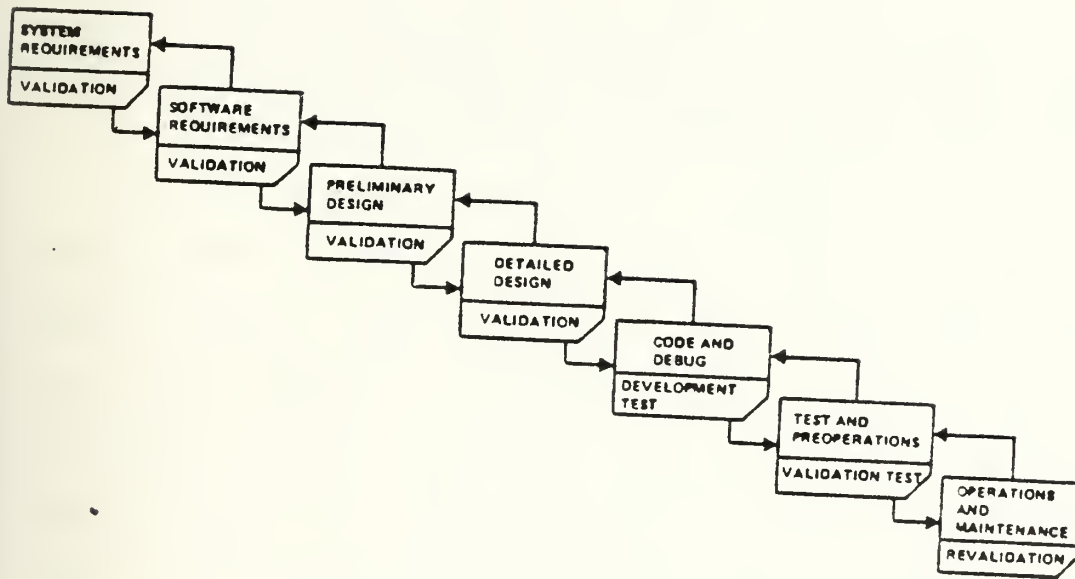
SYSTEM REQUIREMENTS

VALIDATION

SOFTWARE REQUIREMENTS

VALIDATION

PRELIMINARY DESIGN

VALIDATION

DETAILED DESIGN

VALIDATION

CODE AND DEBUG

DEVELOPMENT TEST

TEST AND PREOPERATIONS

VALIDATION TEST

OPERATIONS AND MAINTENANCE

REVALIDATION